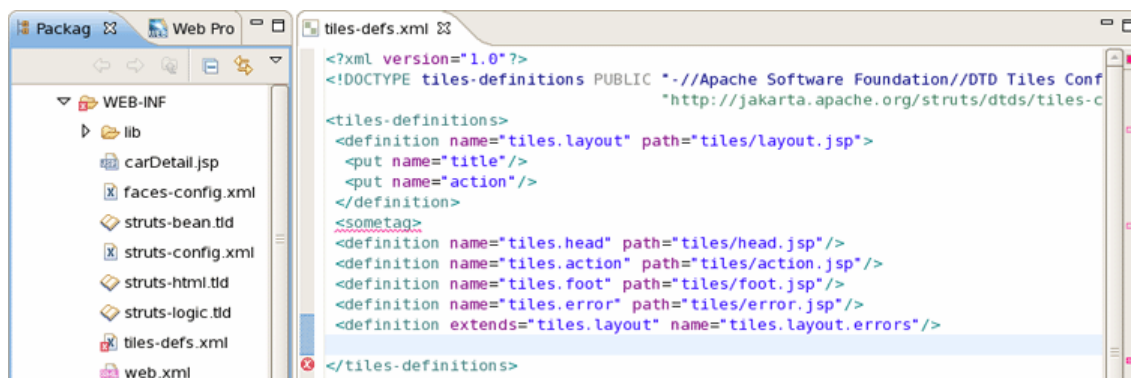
Packag ⊠ Web Pro

WEB-INF
lib
carDetail.jsp
faces-config.xml
struts-bean.tld
struts-config.xml
struts-html.tld
struts-logic.tld
tiles-defs.xml
web.xml

tiles-defs.xml ⊠

<?xml version="1.0"?>
<!DOCTYPE tiles-definitions PUBLIC "-//Apache Software Foundation//DTD Tiles Conf
"http://jakarta.apache.org/struts/dtds/tiles-c
<tiles-definitions>
<definition name="tiles.layout" path="tiles/layout.jsp">
<put name="title"/>
<put name="action"/>
</definition>
<sometag>
<definition name="tiles.head" path="tiles/head.jsp"/>
<definition name="tiles.action" path="tiles/action.jsp"/>
<definition name="tiles.foot" path="tiles/foot.jsp"/>
<definition name="tiles.error" path="tiles/error.jsp"/>
<definition extends="tiles.layout" name="tiles.layout.errors"/>

</tiles-definitions>